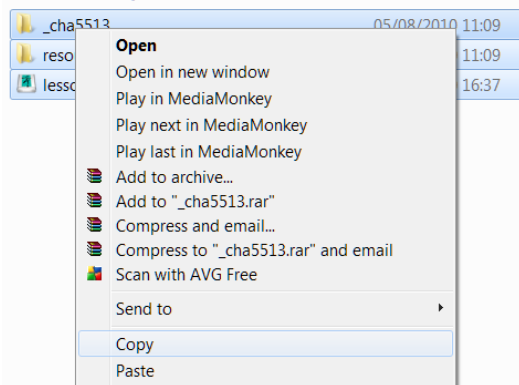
_cha5513 05/08/2010 11:09
reso 11:09
lesso 16:37

Open
Open in new window
Play in MediaMonkey
Play next in MediaMonkey
Play last in MediaMonkey
Add to archive...
Add to "_cha5513.rar"
Compress and email...
Compress to "_cha5513.rar" and email
Scan with AVG Free
Send to
Copy
Paste